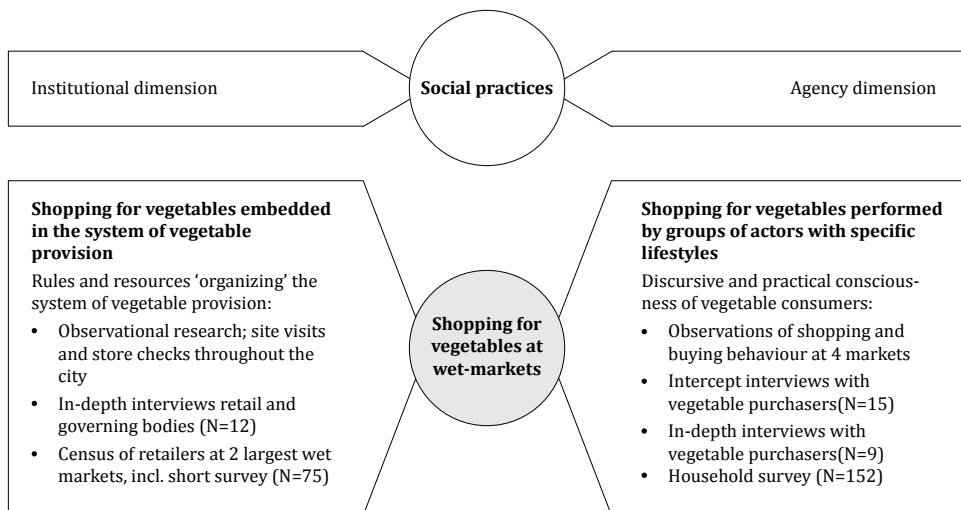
Institutional dimension

Social practices

Agency dimension

Shopping for vegetables embedded in the system of vegetable provision

Rules and resources 'organizing' the system of vegetable provision:

- Observational research; site visits and store checks throughout the city
- In-depth interviews retail and governing bodies (N=12)
- Census of retailers at 2 largest wet markets, incl. short survey (N=75)

Shopping for vegetables at wet-markets

Shopping for vegetables performed by groups of actors with specific lifestyles

Discursive and practical consciousness of vegetable consumers:

- Observations of shopping and buying behaviour at 4 markets
- Intercept interviews with vegetable purchasers(N=15)
- In-depth interviews with vegetable purchasers(N=9)
- Household survey (N=152)